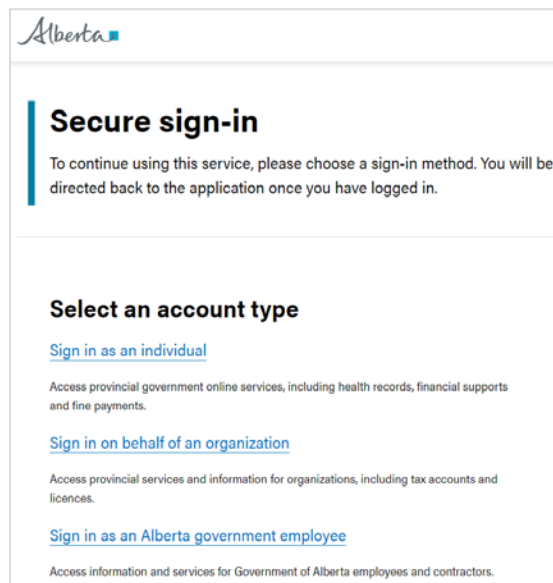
Alberta

Secure sign-in

To continue using this service, please choose a sign-in method. You will be directed back to the application once you have logged in.

Select an account type

Sign in as an individual

Access provincial government online services, including health records, financial supports and fine payments.

Sign in on behalf of an organization

Access provincial services and information for organizations, including tax accounts and licences.

Sign in as an Alberta government employee

Access information and services for Government of Alberta employees and contractors.